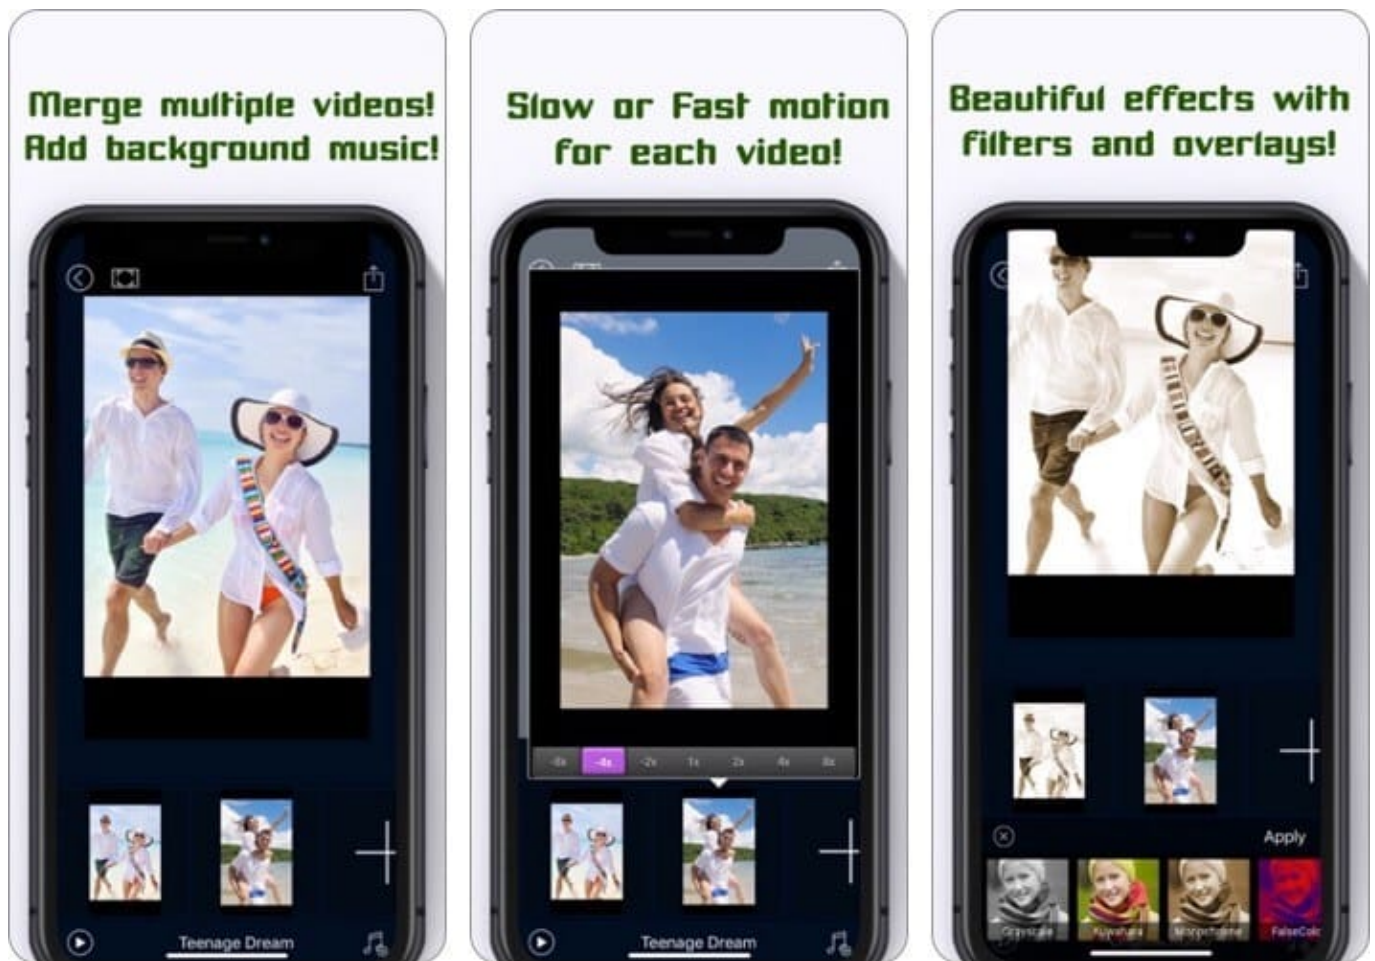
Merge multiple videos!
Add background music!

Teenage Dream

Slow or Fast motion
for each video!

-8x -4x -2x 1x 2x 4x 8x

Teenage Dream

Beautiful effects with
filters and overlays!

Apply

Grayscale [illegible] Monochrome FalseColo